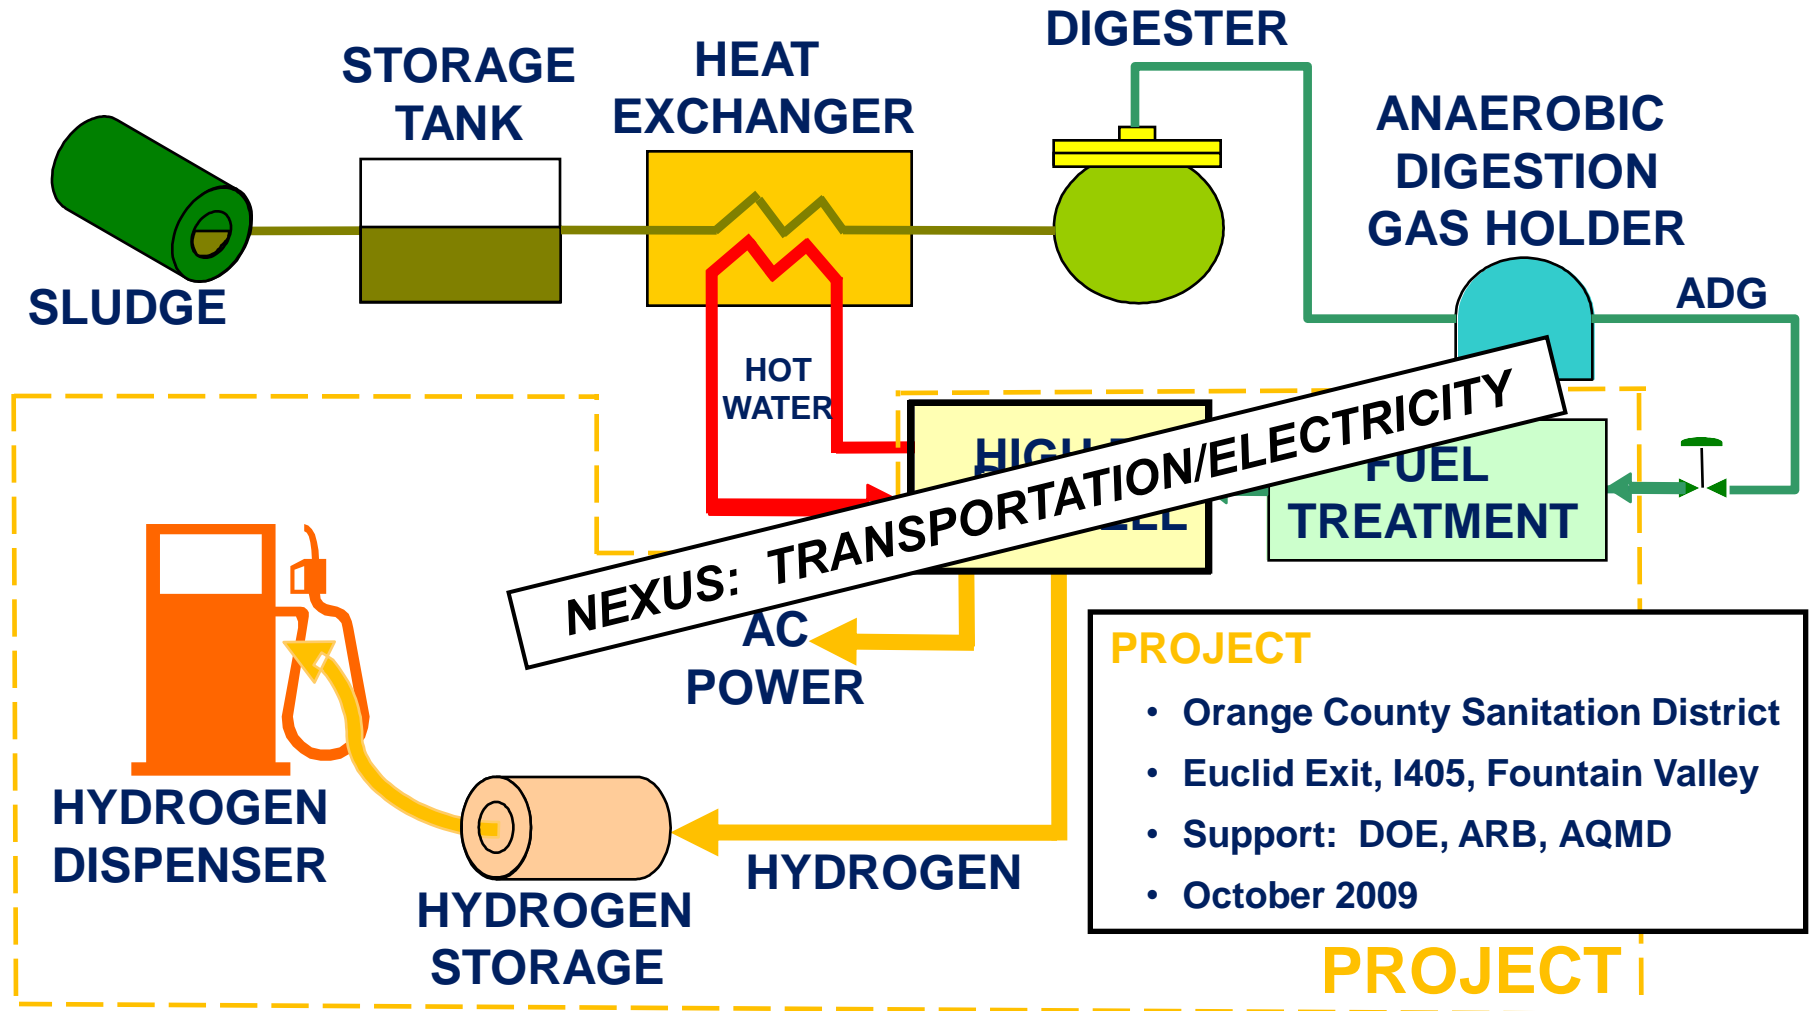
STORAGE TANK

HEAT EXCHANGER

DIGESTER

ANAEROBIC DIGESTION GAS HOLDER

SLUDGE

ADG

HOT WATER

HIGH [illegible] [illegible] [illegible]ELL

FUEL TREATMENT

NEXUS: TRANSPORTATION/ELECTRICITY

AC POWER

HYDROGEN DISPENSER

HYDROGEN

HYDROGEN STORAGE

PROJECT
• Orange County Sanitation District
• Euclid Exit, I405, Fountain Valley
• Support: DOE, ARB, AQMD
• October 2009

PROJECT